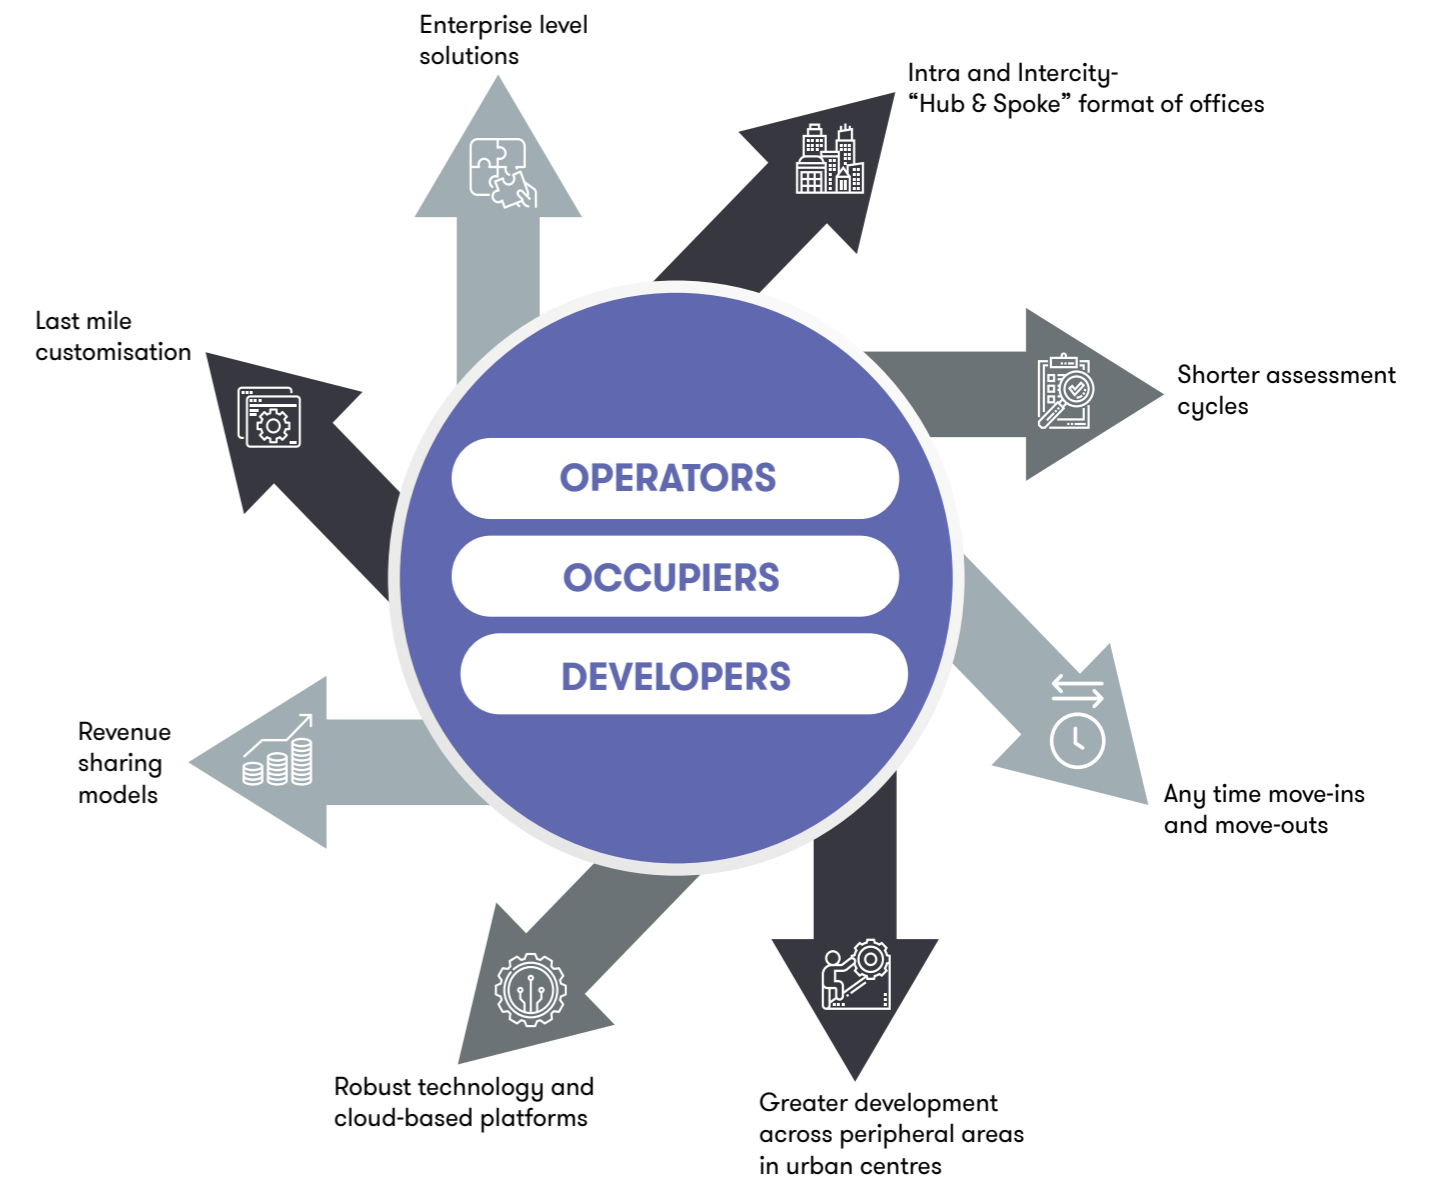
Enterprise level solutions

Intra and Intercity- “Hub & Spoke” format of offices

Last mile customisation

Shorter assessment cycles

OPERATORS

OCCUPIERS

DEVELOPERS

Revenue sharing models

Any time move-ins and move-outs

Robust technology and cloud-based platforms

Greater development across peripheral areas in urban centres